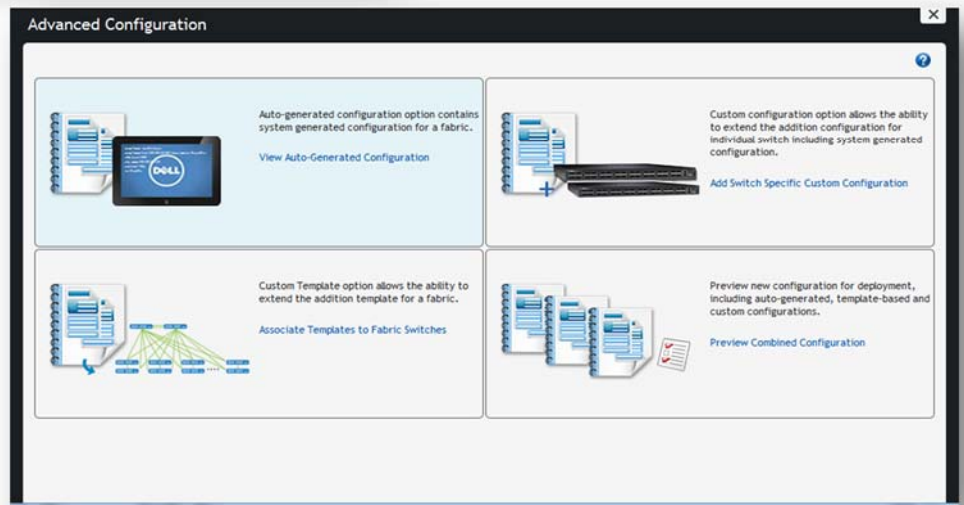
Advanced Configuration

×

?

Auto-generated configuration option contains system generated configuration for a fabric.

View Auto-Generated Configuration

DELL

Custom configuration option allows the ability to extend the addition configuration for individual switch including system generated configuration.

Add Switch Specific Custom Configuration

Custom Template option allows the ability to extend the addition template for a fabric.

Associate Templates to Fabric Switches

Preview new configuration for deployment, including auto-generated, template-based and custom configurations.

Preview Combined Configuration